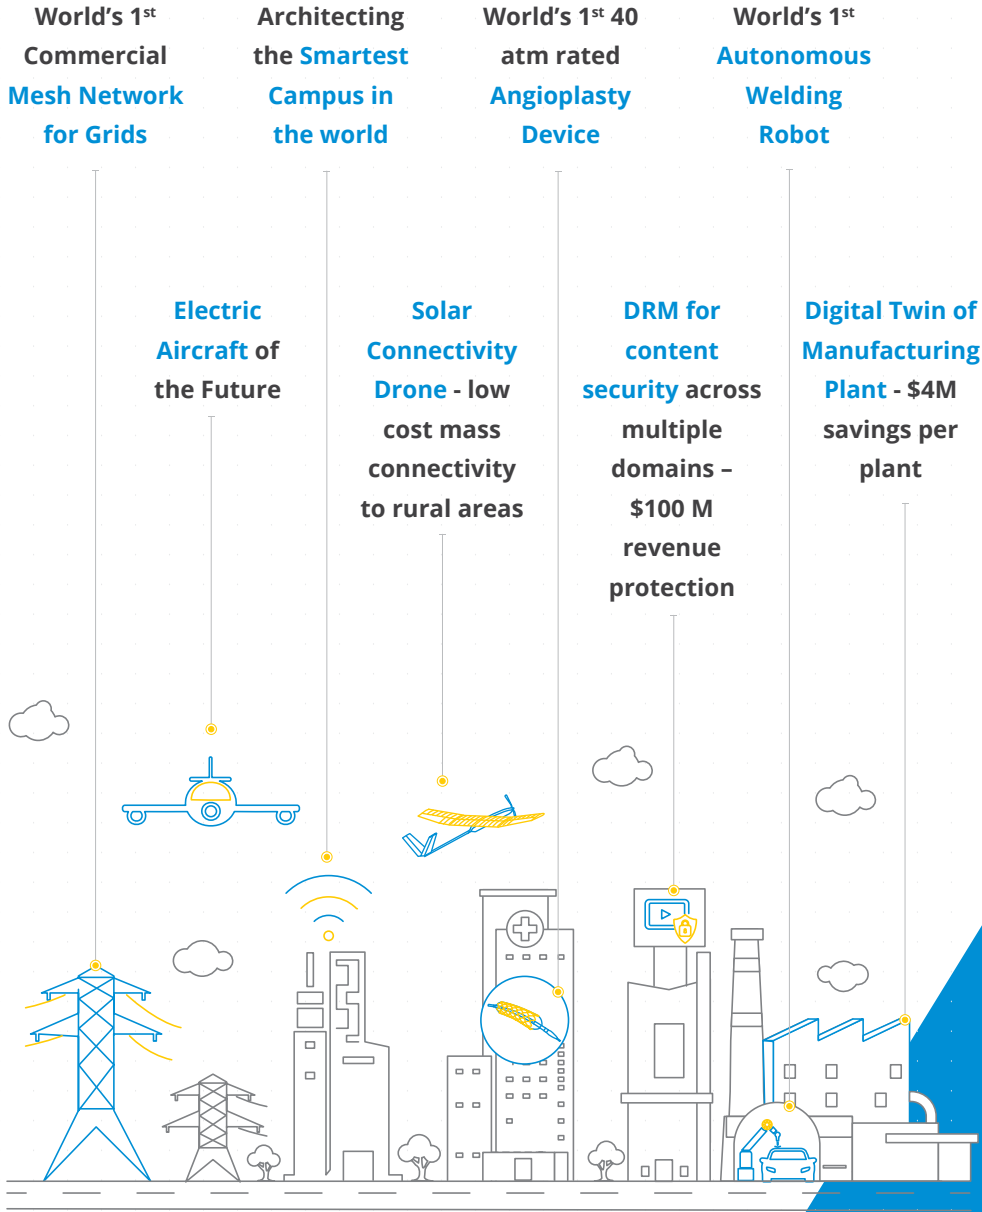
World's 1$^{st}$ Commercial Mesh Network for Grids

Architecting the Smartest Campus in the world

World's 1$^{st}$ 40 atm rated Angioplasty Device

World's 1$^{st}$ Autonomous Welding Robot

Electric Aircraft of the Future

Solar Connectivity Drone - low cost mass connectivity to rural areas

DRM for content security across multiple domains – $100 M revenue protection

Digital Twin of Manufacturing Plant - $4M savings per plant